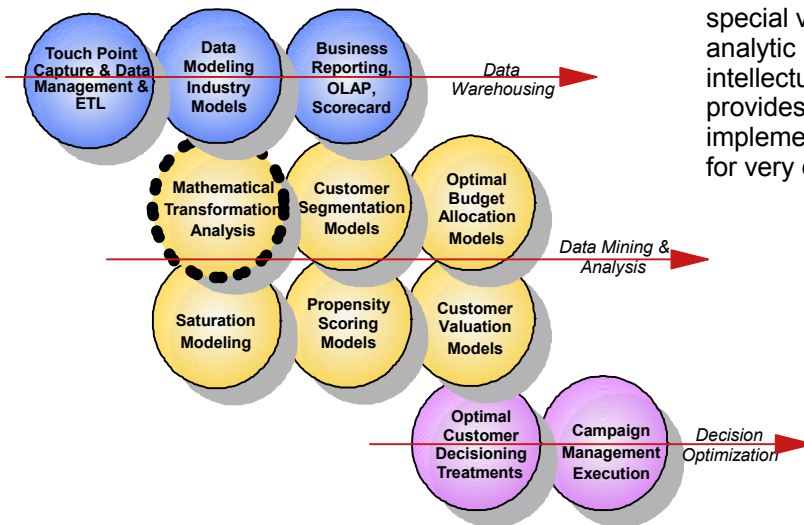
Touch Point Capture & Data Management & ETL

Data Modeling Industry Models

Business Reporting, OLAP, Scorecard

Data Warehousing

special v
analytic
intellectu
provides
impleme
for very (

Mathematical Transformation Analysis

Customer Segmentation Models

Optimal Budget Allocation Models

Data Mining & Analysis

Saturation Modeling

Propensity Scoring Models

Customer Valuation Models

Optimal Customer Decisioning Treatments

Campaign Management Execution

Decision Optimization